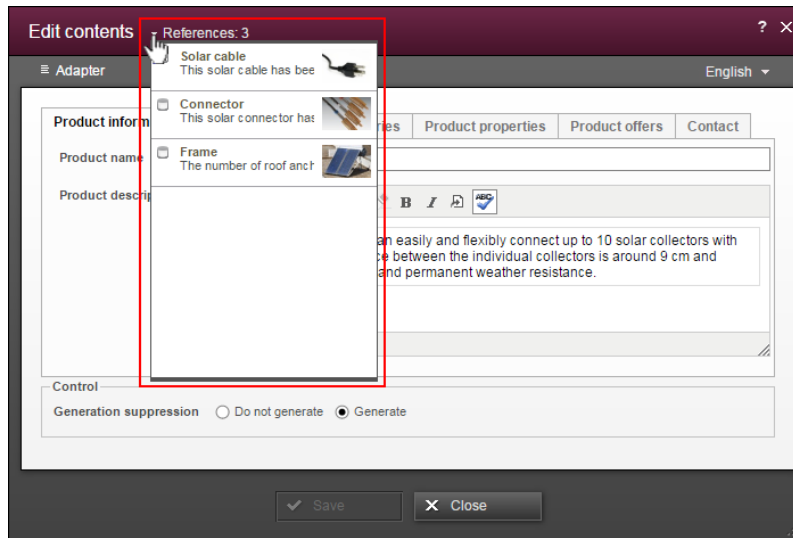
Edit contents References: 3

? ×

≡ Adapter

English

Solar cable
This solar cable has bee

Connector
This solar connector has

Frame
The number of roof anch

Product inform

ries

Product properties

Product offers

Contact

Product name

Product descrip

B I

an easily and flexibly connect up to 10 solar collectors with ce between the individual collectors is around 9 cm and and permanent weather resistance.

Control

Generation suppression

Do not generate

Generate

Save

Close